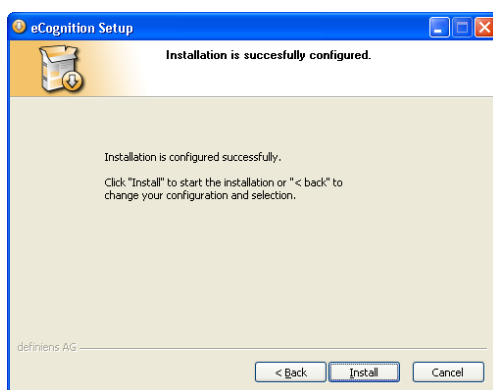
eCognition Setup

Installation is succesfully configured.

Installation is configured successfully.

Click "Install" to start the installation or "< back" to change your configuration and selection.

definiens AG

< Back

Install

Cancel